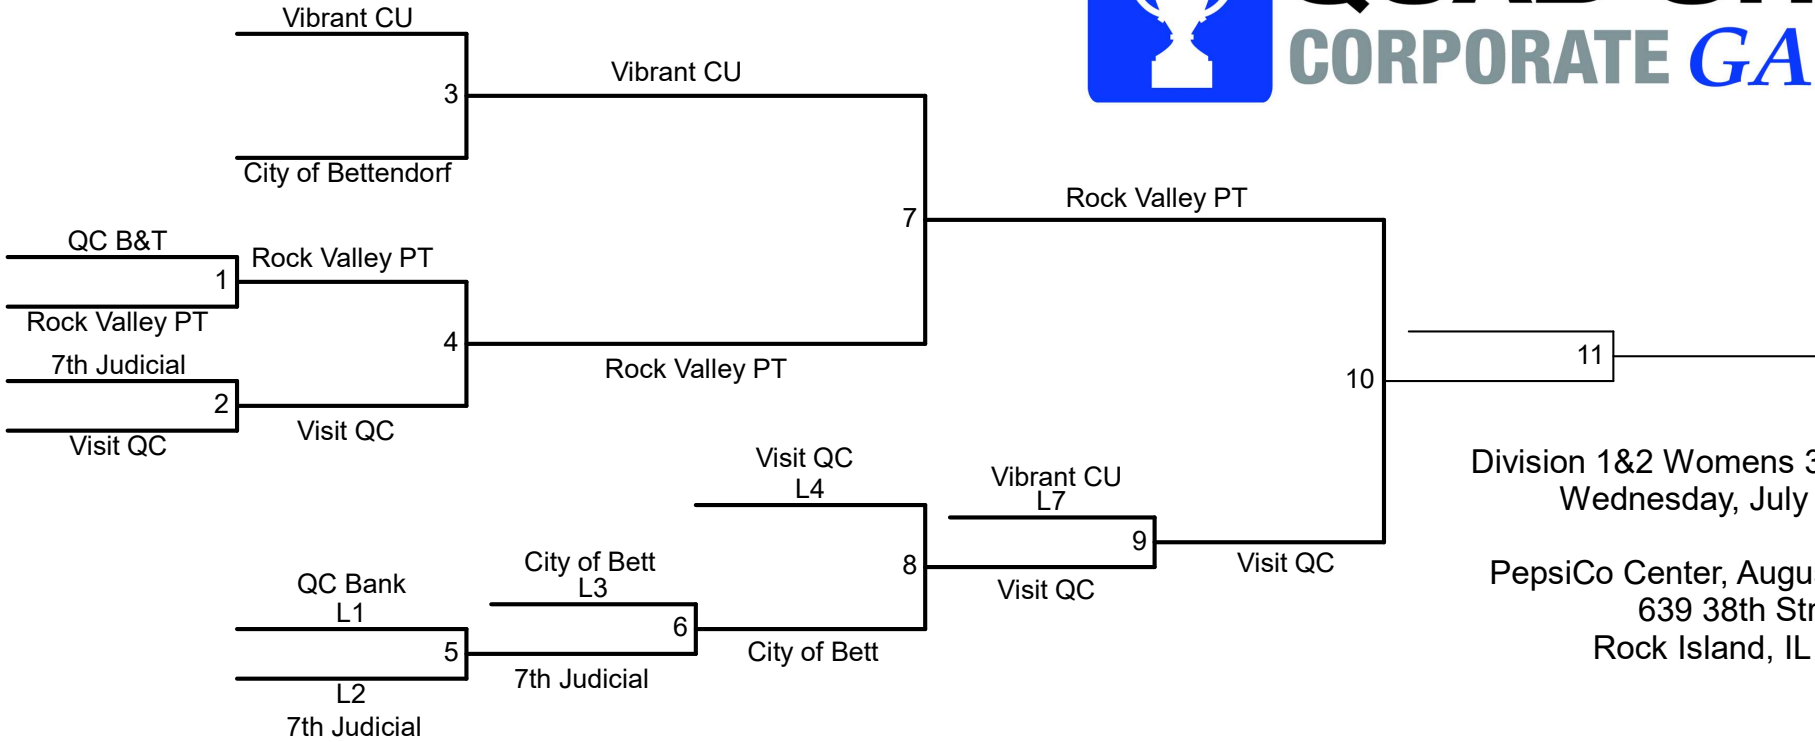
CORPORATE GA

Vibrant CU
3
City of Bettendorf
Vibrant CU
7
Rock Valley PT
QC B&T
1
Rock Valley PT
Rock Valley PT
4
Rock Valley PT
7th Judicial
2
Visit QC
Visit QC
10
11
Visit QC
L4
8
Vibrant CU
L7
9
Visit QC
Visit QC
City of Bett
L3
6
City of Bett
QC Bank
L1
5
L2
7th Judicial
7th Judicial

Division 1&2 Womens 3
Wednesday, July

PepsiCo Center, Augu
639 38th Str
Rock Island, IL